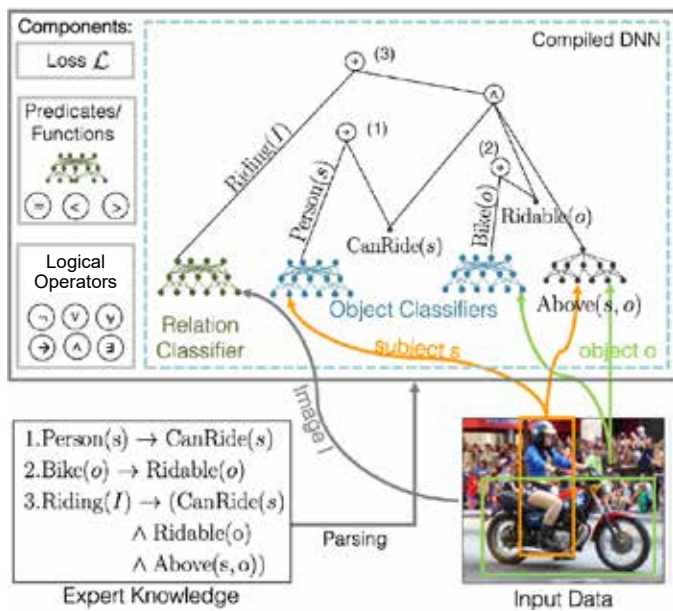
Components:

Loss $\mathcal{L}$

Predicates/ Functions

= < >

Logical Operators

¬ ∨ ∀ → ∧ ∃

Compiled DNN

(3)

(1)

(2)

Riding$(I)$

Person$(s)$

CanRide$(s)$

Bike$(o)$

Ridable$(o)$

Relation Classifier

Object Classifiers

Above$(s, o)$

subject s

object o

Image I

1.Person$(s)$ → CanRide$(s)$
2.Bike$(o)$ → Ridable$(o)$
3.Riding$(I)$ → (CanRide$(s)$
∧ Ridable$(o)$
∧ Above$(s, o)$)

Parsing

Expert Knowledge

Input Data